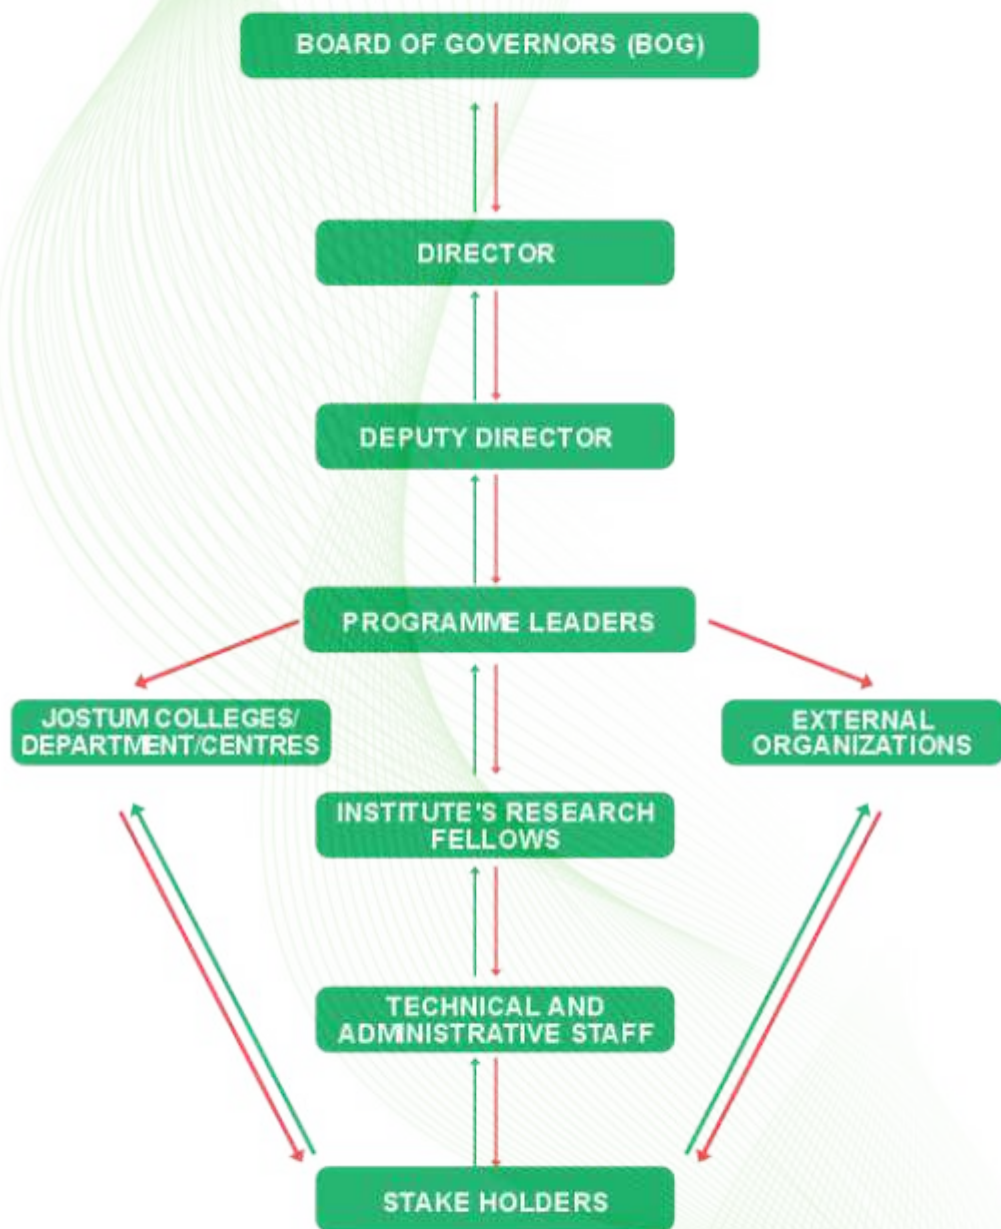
BOARD OF GOVERNORS (BOG)

DIRECTOR

DEPUTY DIRECTOR

PROGRAMME LEADERS

JOSTUM COLLEGES/ DEPARTMENT/CENTRES

EXTERNAL ORGANIZATIONS

INSTITUTE'S RESEARCH FELLOWS

TECHNICAL AND ADMINISTRATIVE STAFF

STAKE HOLDERS